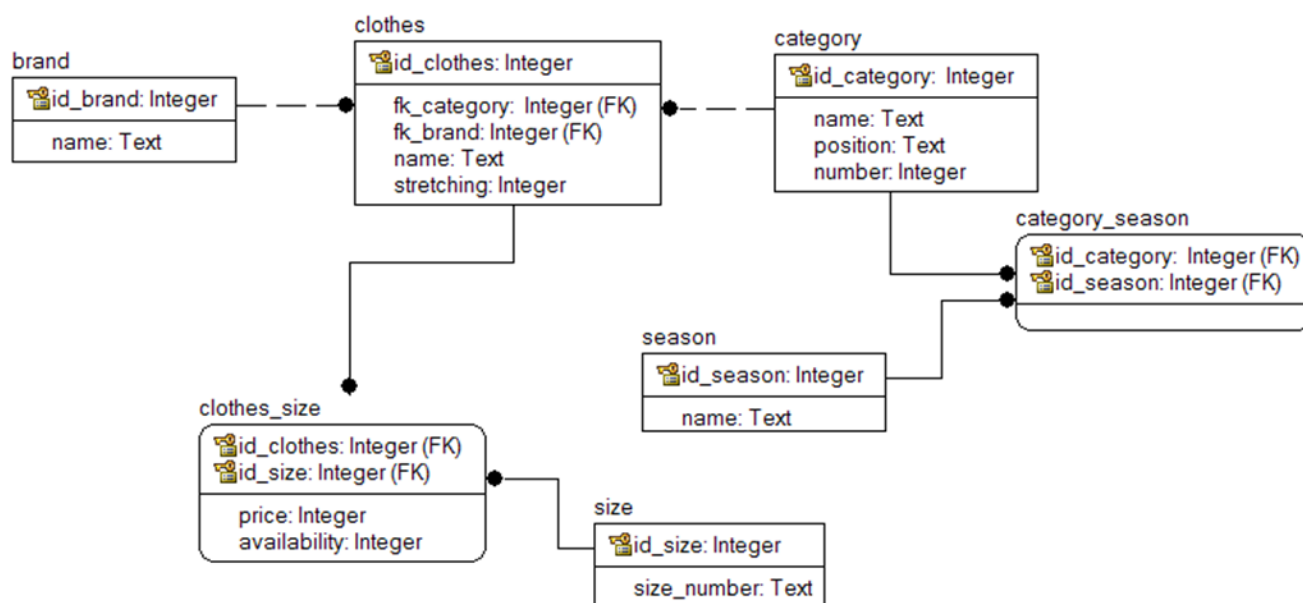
brand
id_brand: Integer
name: Text

clothes
id_clothes: Integer
fk_category: Integer (FK)
fk_brand: Integer (FK)
name: Text
stretching: Integer

category
id_category: Integer
name: Text
position: Text
number: Integer

category_season
id_category: Integer (FK)
id_season: Integer (FK)

season
id_season: Integer
name: Text

clothes_size
id_clothes: Integer (FK)
id_size: Integer (FK)
price: Integer
availability: Integer

size
id_size: Integer
size_number: Text